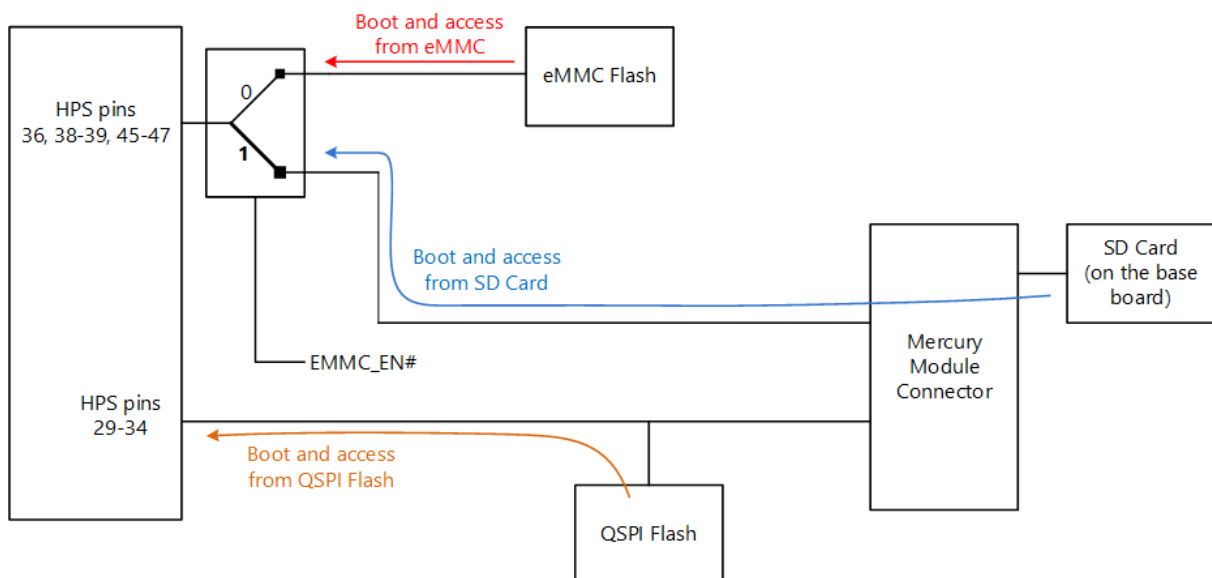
HPS pins
36, 38-39, 45-47

0

1

Boot and access from eMMC

eMMC Flash

Boot and access from SD Card

SD Card (on the base board)

Mercury Module Connector

EMMC_EN#

HPS pins
29-34

Boot and access from QSPI Flash

QSPI Flash